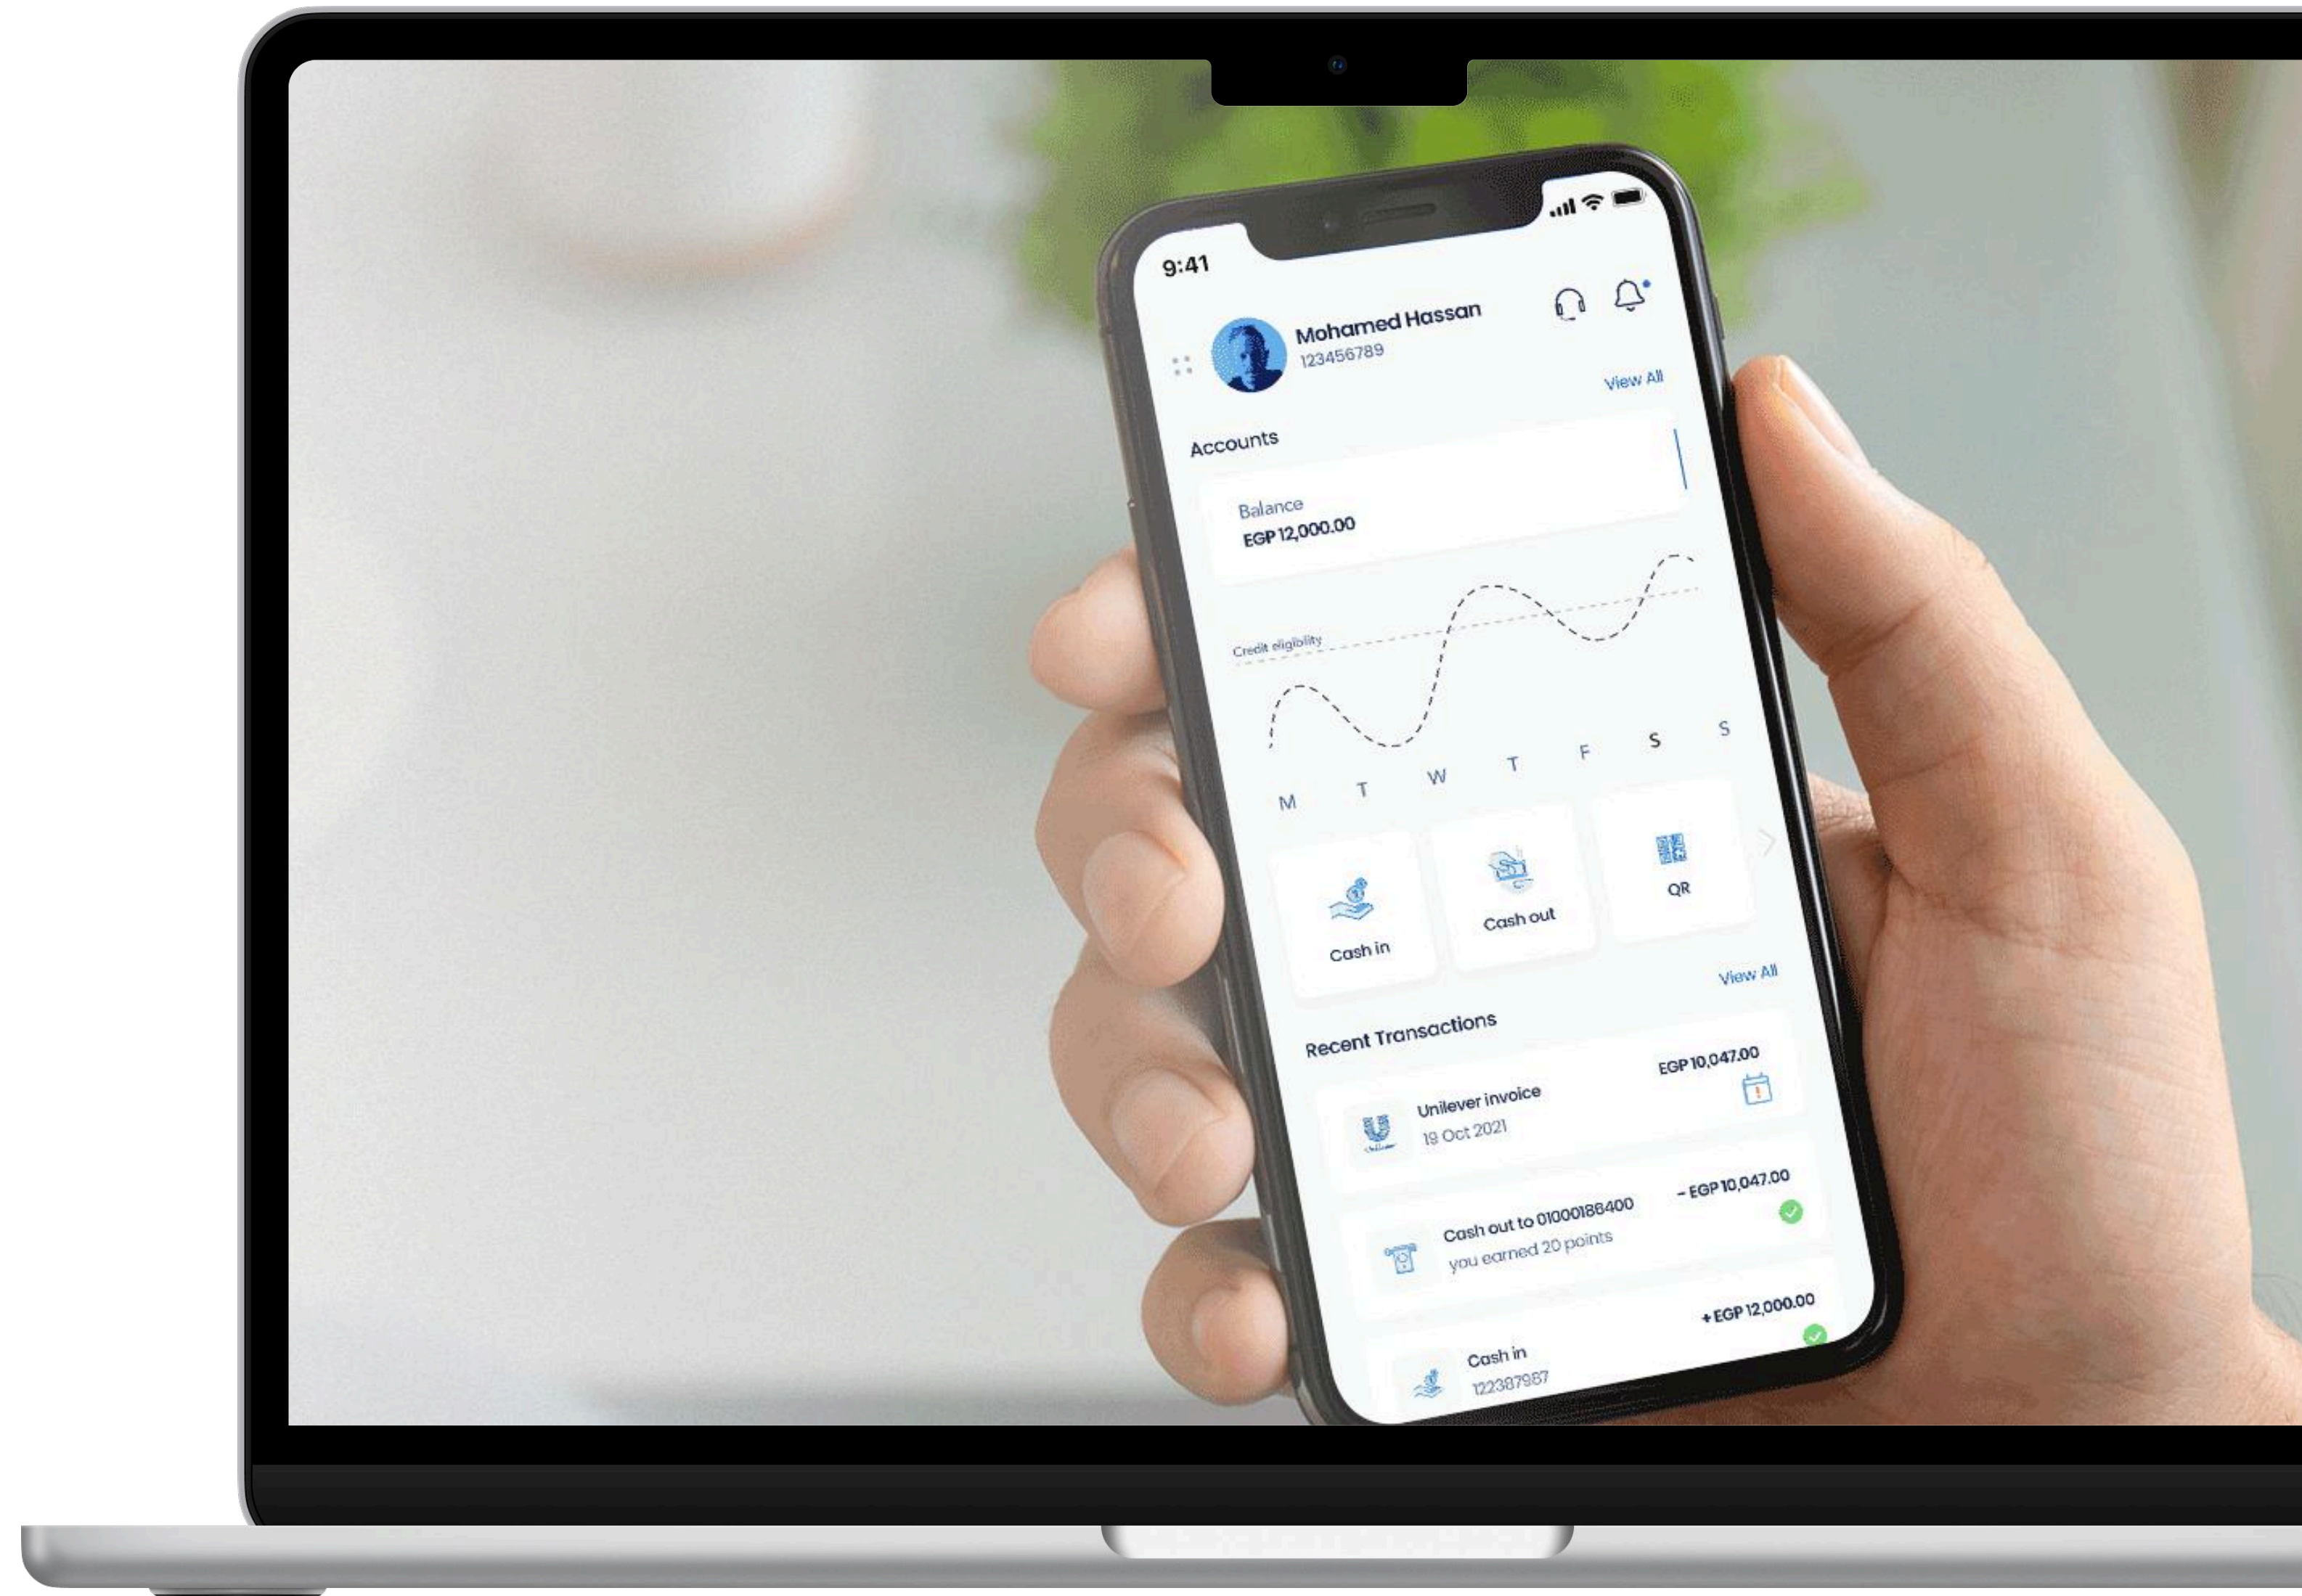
9:41

Mohamed Hassan
123456789

View All

Accounts

Balance
EGP 12,000.00

Credit eligibility

M T W T F S S

Cash in

Cash out

QR

View All

Recent Transactions

Unilever invoice
19 Oct 2021
EGP 10,047.00

Cash out to 01000188400
you earned 20 points
- EGP 10,047.00

Cash in
122387987
+ EGP 12,000.00